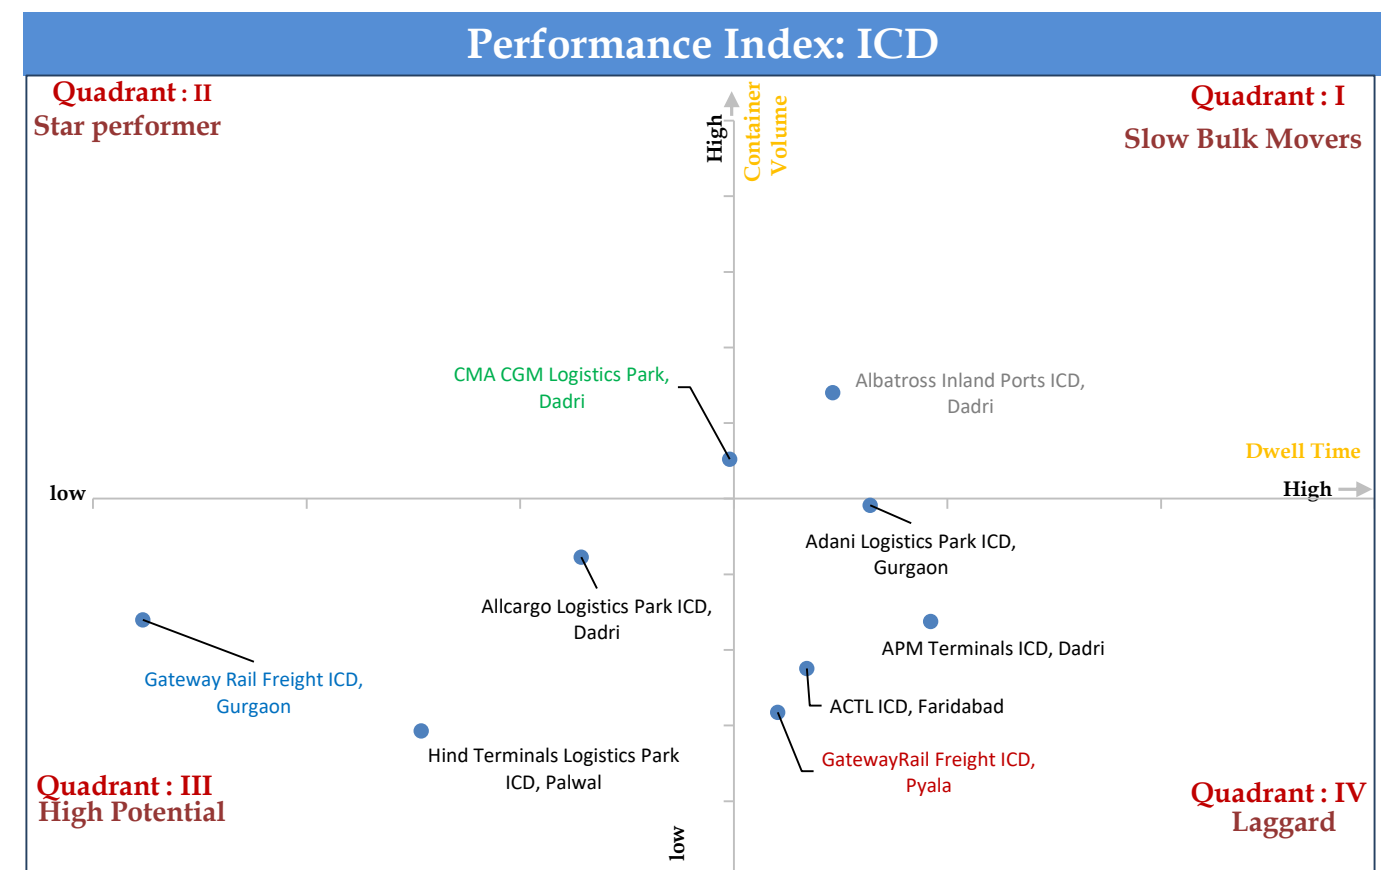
Performance Index: ICD

Quadrant : II
Star performer

High
Container Volume

Quadrant : I
Slow Bulk Movers

CMA CGM Logistics Park, Dadri

Albatross Inland Ports ICD, Dadri

Dwell Time

low

High

Adani Logistics Park ICD, Gurgaon

Allcargo Logistics Park ICD, Dadri

APM Terminals ICD, Dadri

Gateway Rail Freight ICD, Gurgaon

ACTL ICD, Faridabad

Hind Terminals Logistics Park ICD, Palwal

GatewayRail Freight ICD, Pyala

Quadrant : III
High Potential

low

Quadrant : IV
Laggard